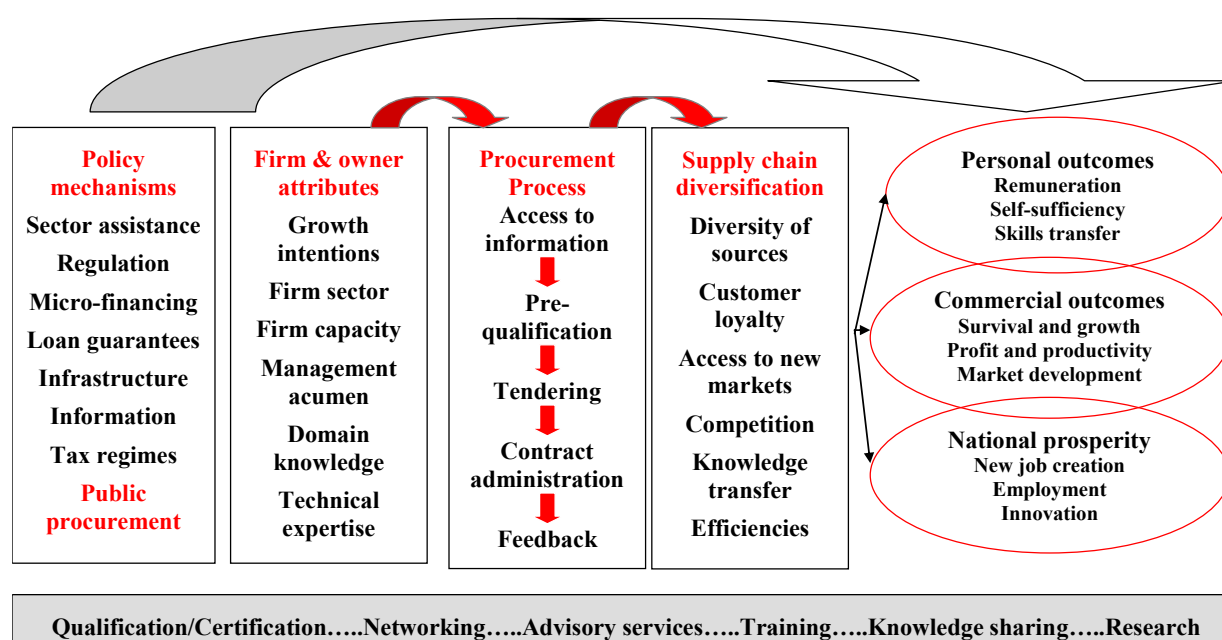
Policy mechanisms
Sector assistance
Regulation
Micro-financing
Loan guarantees
Infrastructure
Information
Tax regimes
Public procurement

Firm & owner attributes
Growth intentions
Firm sector
Firm capacity
Management acumen
Domain knowledge
Technical expertise

Procurement Process
Access to information
Pre-qualification
Tendering
Contract administration
Feedback

Supply chain diversification
Diversity of sources
Customer loyalty
Access to new markets
Competition
Knowledge transfer
Efficiencies

Personal outcomes
Remuneration
Self-sufficiency
Skills transfer

Commercial outcomes
Survival and growth
Profit and productivity
Market development

National prosperity
New job creation
Employment
Innovation

Qualification/Certification…..Networking…..Advisory services…..Training…..Knowledge sharing…..Research